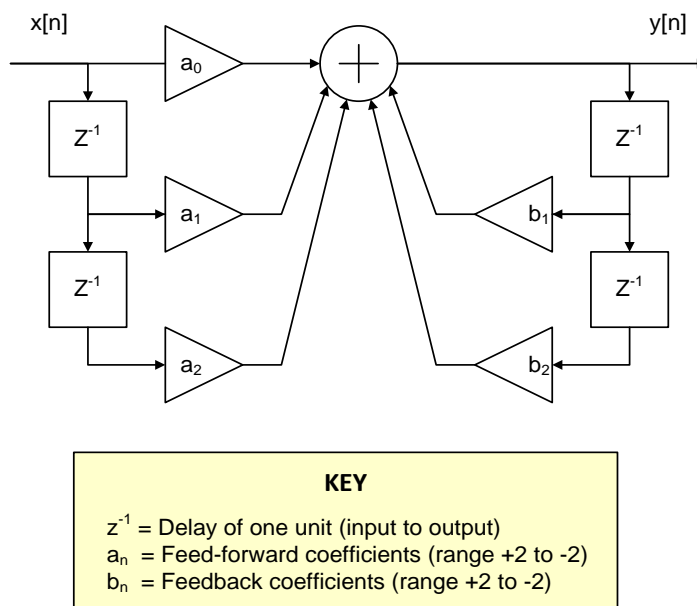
x[n]

y[n]

$a_0$

$Z^{-1}$

$Z^{-1}$

$a_1$

$Z^{-1}$

$Z^{-1}$

$b_1$

$a_2$

$b_2$

KEY

$z^{-1}$ = Delay of one unit (input to output)
$a_n$ = Feed-forward coefficients (range +2 to -2)
$b_n$ = Feedback coefficients (range +2 to -2)